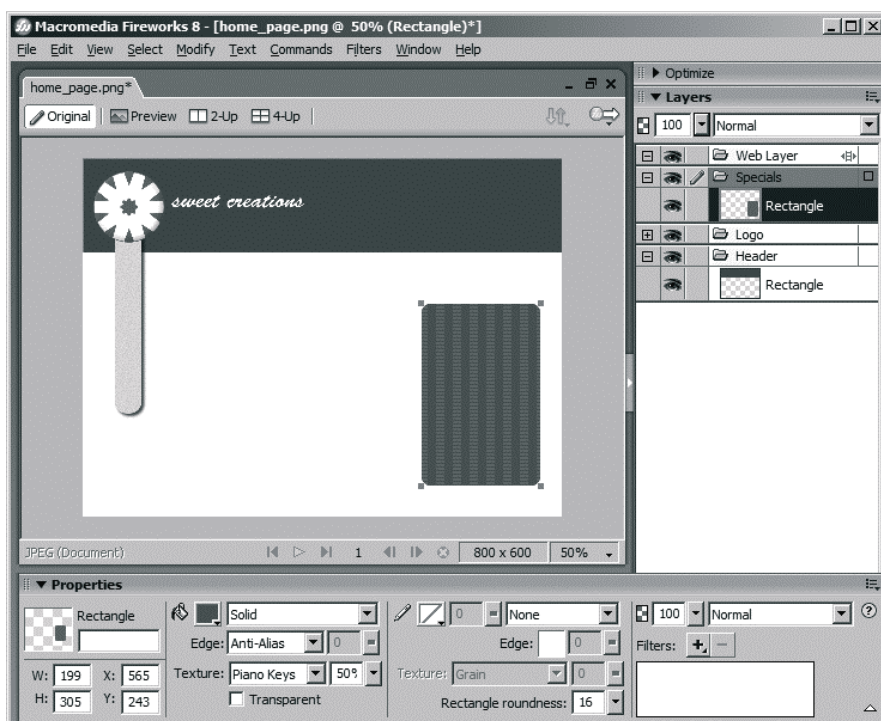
Macromedia Fireworks 8 - [home_page.png @ 50% (Rectangle)*]
File Edit View Select Modify Text Commands Filters Window Help

home_page.png*
Original Preview 2-Up 4-Up

sweet creations

JPEG (Document) 1 800 x 600 50%

Optimize
Layers
100 Normal
Web Layer
Specials
Rectangle
Logo
Header
Rectangle

Properties
Rectangle
Solid
Edge: Anti-Alias 0
Texture: Piano Keys 50%
Transparent
W: 199 X: 565
H: 305 Y: 243
0 None
Edge: 0
Texture: Grain 0
Rectangle roundness: 16
100 Normal
Filters: +, −